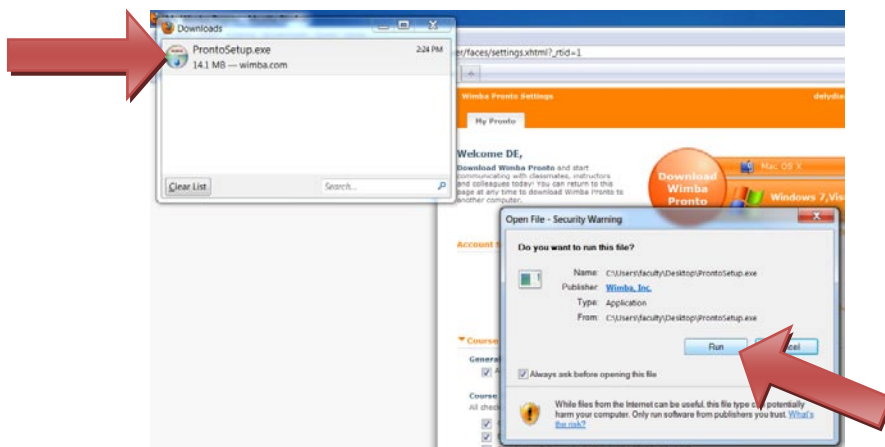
Downloads

ProntoSetup.exe
14.1 MB — wimba.com
2:24 PM

Clear List
Search...

er/faces/settings.xhtml?_rtid=1

Wimba Pronto Settings
delydis

My Pronto

Welcome DE,

Download Wimba Pronto and start communicating with classmates, instructors and colleagues today! You can return to this page at any time to download Wimba Pronto to another computer.

Download Wimba Pronto

Mac OS X

Windows 7,Vis

Account

Course
General
Course
All chec

Open File - Security Warning

Do you want to run this file?

Name: C:\Users\faculty\Desktop\ProntoSetup.exe
Publisher: Wimba, Inc.
Type: Application
From: C:\Users\faculty\Desktop\ProntoSetup.exe

Run
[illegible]cel

Always ask before opening this file

While files from the Internet can be useful, this file type c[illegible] potentially harm your computer. Only run software from publishers you trust. What's the risk?